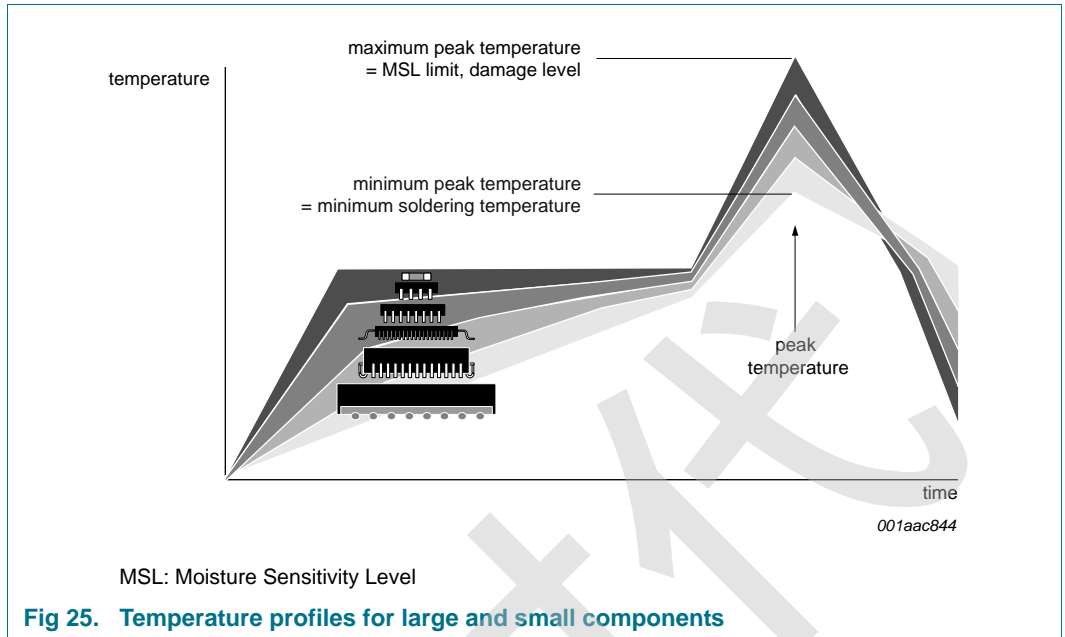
maximum peak temperature
= MSL limit, damage level

temperature

minimum peak temperature
= minimum soldering temperature

peak
temperature

time

001aac844

MSL: Moisture Sensitivity Level

Fig 25. Temperature profiles for large and small components